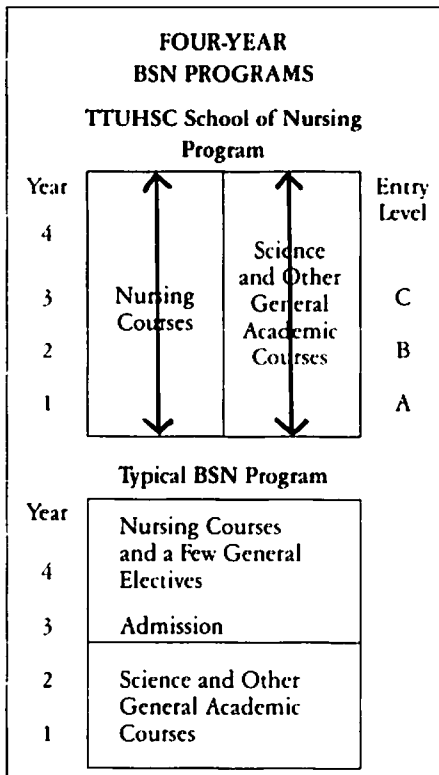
FOUR-YEAR
BSN PROGRAMS

TTUHSC School of Nursing Program

| Year | | | Entry Level |
|---|---|---|---|
| 4 | | | |
| 3 | Nursing Courses | Science and Other General Academic Courses | C |
| 2 | | | B |
| 1 | | | A |

Typical BSN Program

| Year | |
|---|---|
| 4 | Nursing Courses and a Few General Electives |
| 3 | Admission |
| 2 | Science and Other General Academic |
| 1 | Courses |